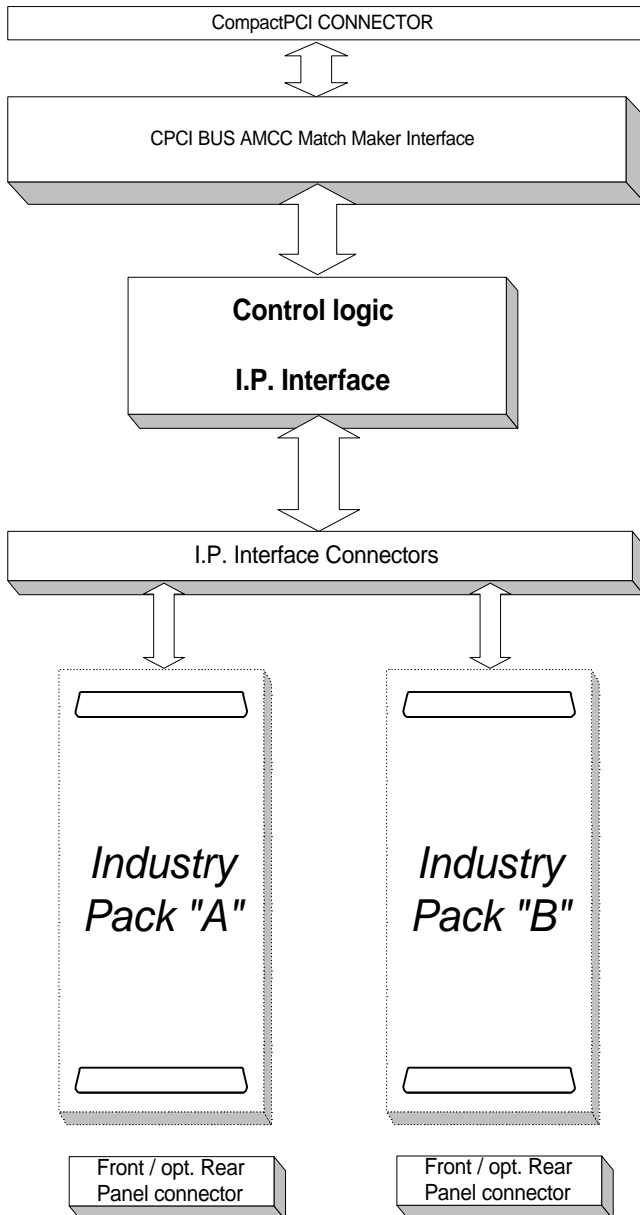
CompactPCI CONNECTOR

CPCI BUS AMCC Match Maker Interface

Control logic

I.P. Interface

I.P. Interface Connectors

Industry Pack "A"

Industry Pack "B"

Front / opt. Rear Panel connector

Front / opt. Rear Panel connector